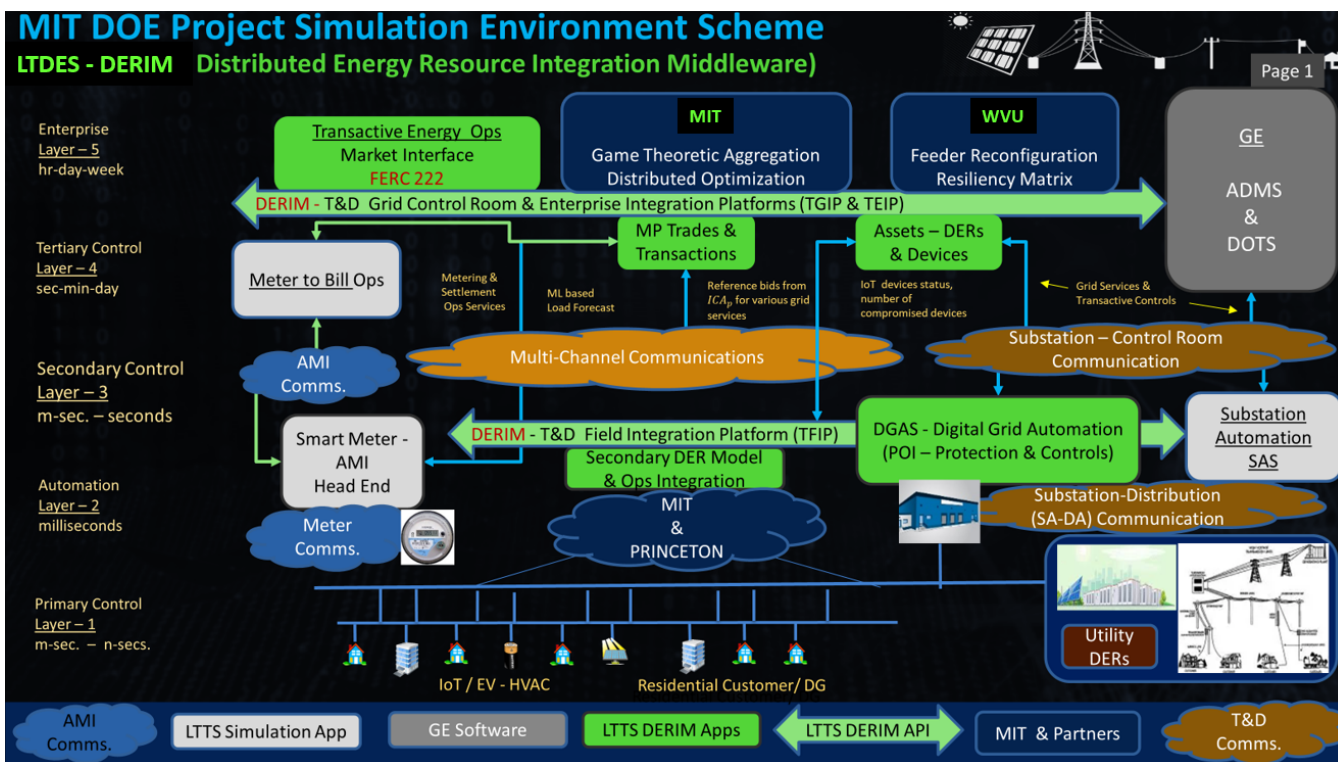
MIT DOE Project Simulation Environment Scheme

LTDES - DERIM Distributed Energy Resource Integration Middleware)

Page 1

Enterprise
Layer – 5
hr-day-week

Transactive Energy Ops
Market Interface
FERC 222

MIT
Game Theoretic Aggregation
Distributed Optimization

WVU
Feeder Reconfiguration
Resiliency Matrix

GE
ADMS
&
DOTS

DERIM - T&D Grid Control Room & Enterprise Integration Platforms (TGIP & TEIP)

Tertiary Control
Layer – 4
sec-min-day

Meter to Bill Ops

Metering & Settlement Ops Services

ML based Load Forecast

MP Trades & Transactions

Reference bids from $ICA_p$ for various grid services

Assets – DERs & Devices

IoT devices status, number of compromised devices

Grid Services & Transactive Controls

Multi-Channel Communications

Substation – Control Room Communication

Secondary Control
Layer – 3
m-sec. – seconds

AMI Comms.

Smart Meter - AMI Head End

DERIM - T&D Field Integration Platform (TFIP)

DGAS - Digital Grid Automation (POI – Protection & Controls)

Substation Automation SAS

Secondary DER Model & Ops Integration

Automation
Layer – 2
milliseconds

Meter Comms.

MIT
&
PRINCETON

Substation-Distribution (SA-DA) Communication

Primary Control
Layer – 1
m-sec. – n-secs.

IoT / EV - HVAC

Residential Customer/ DG

Utility DERs

AMI Comms.

LTTS Simulation App

GE Software

LTTS DERIM Apps

LTTS DERIM API

MIT & Partners

T&D Comms.